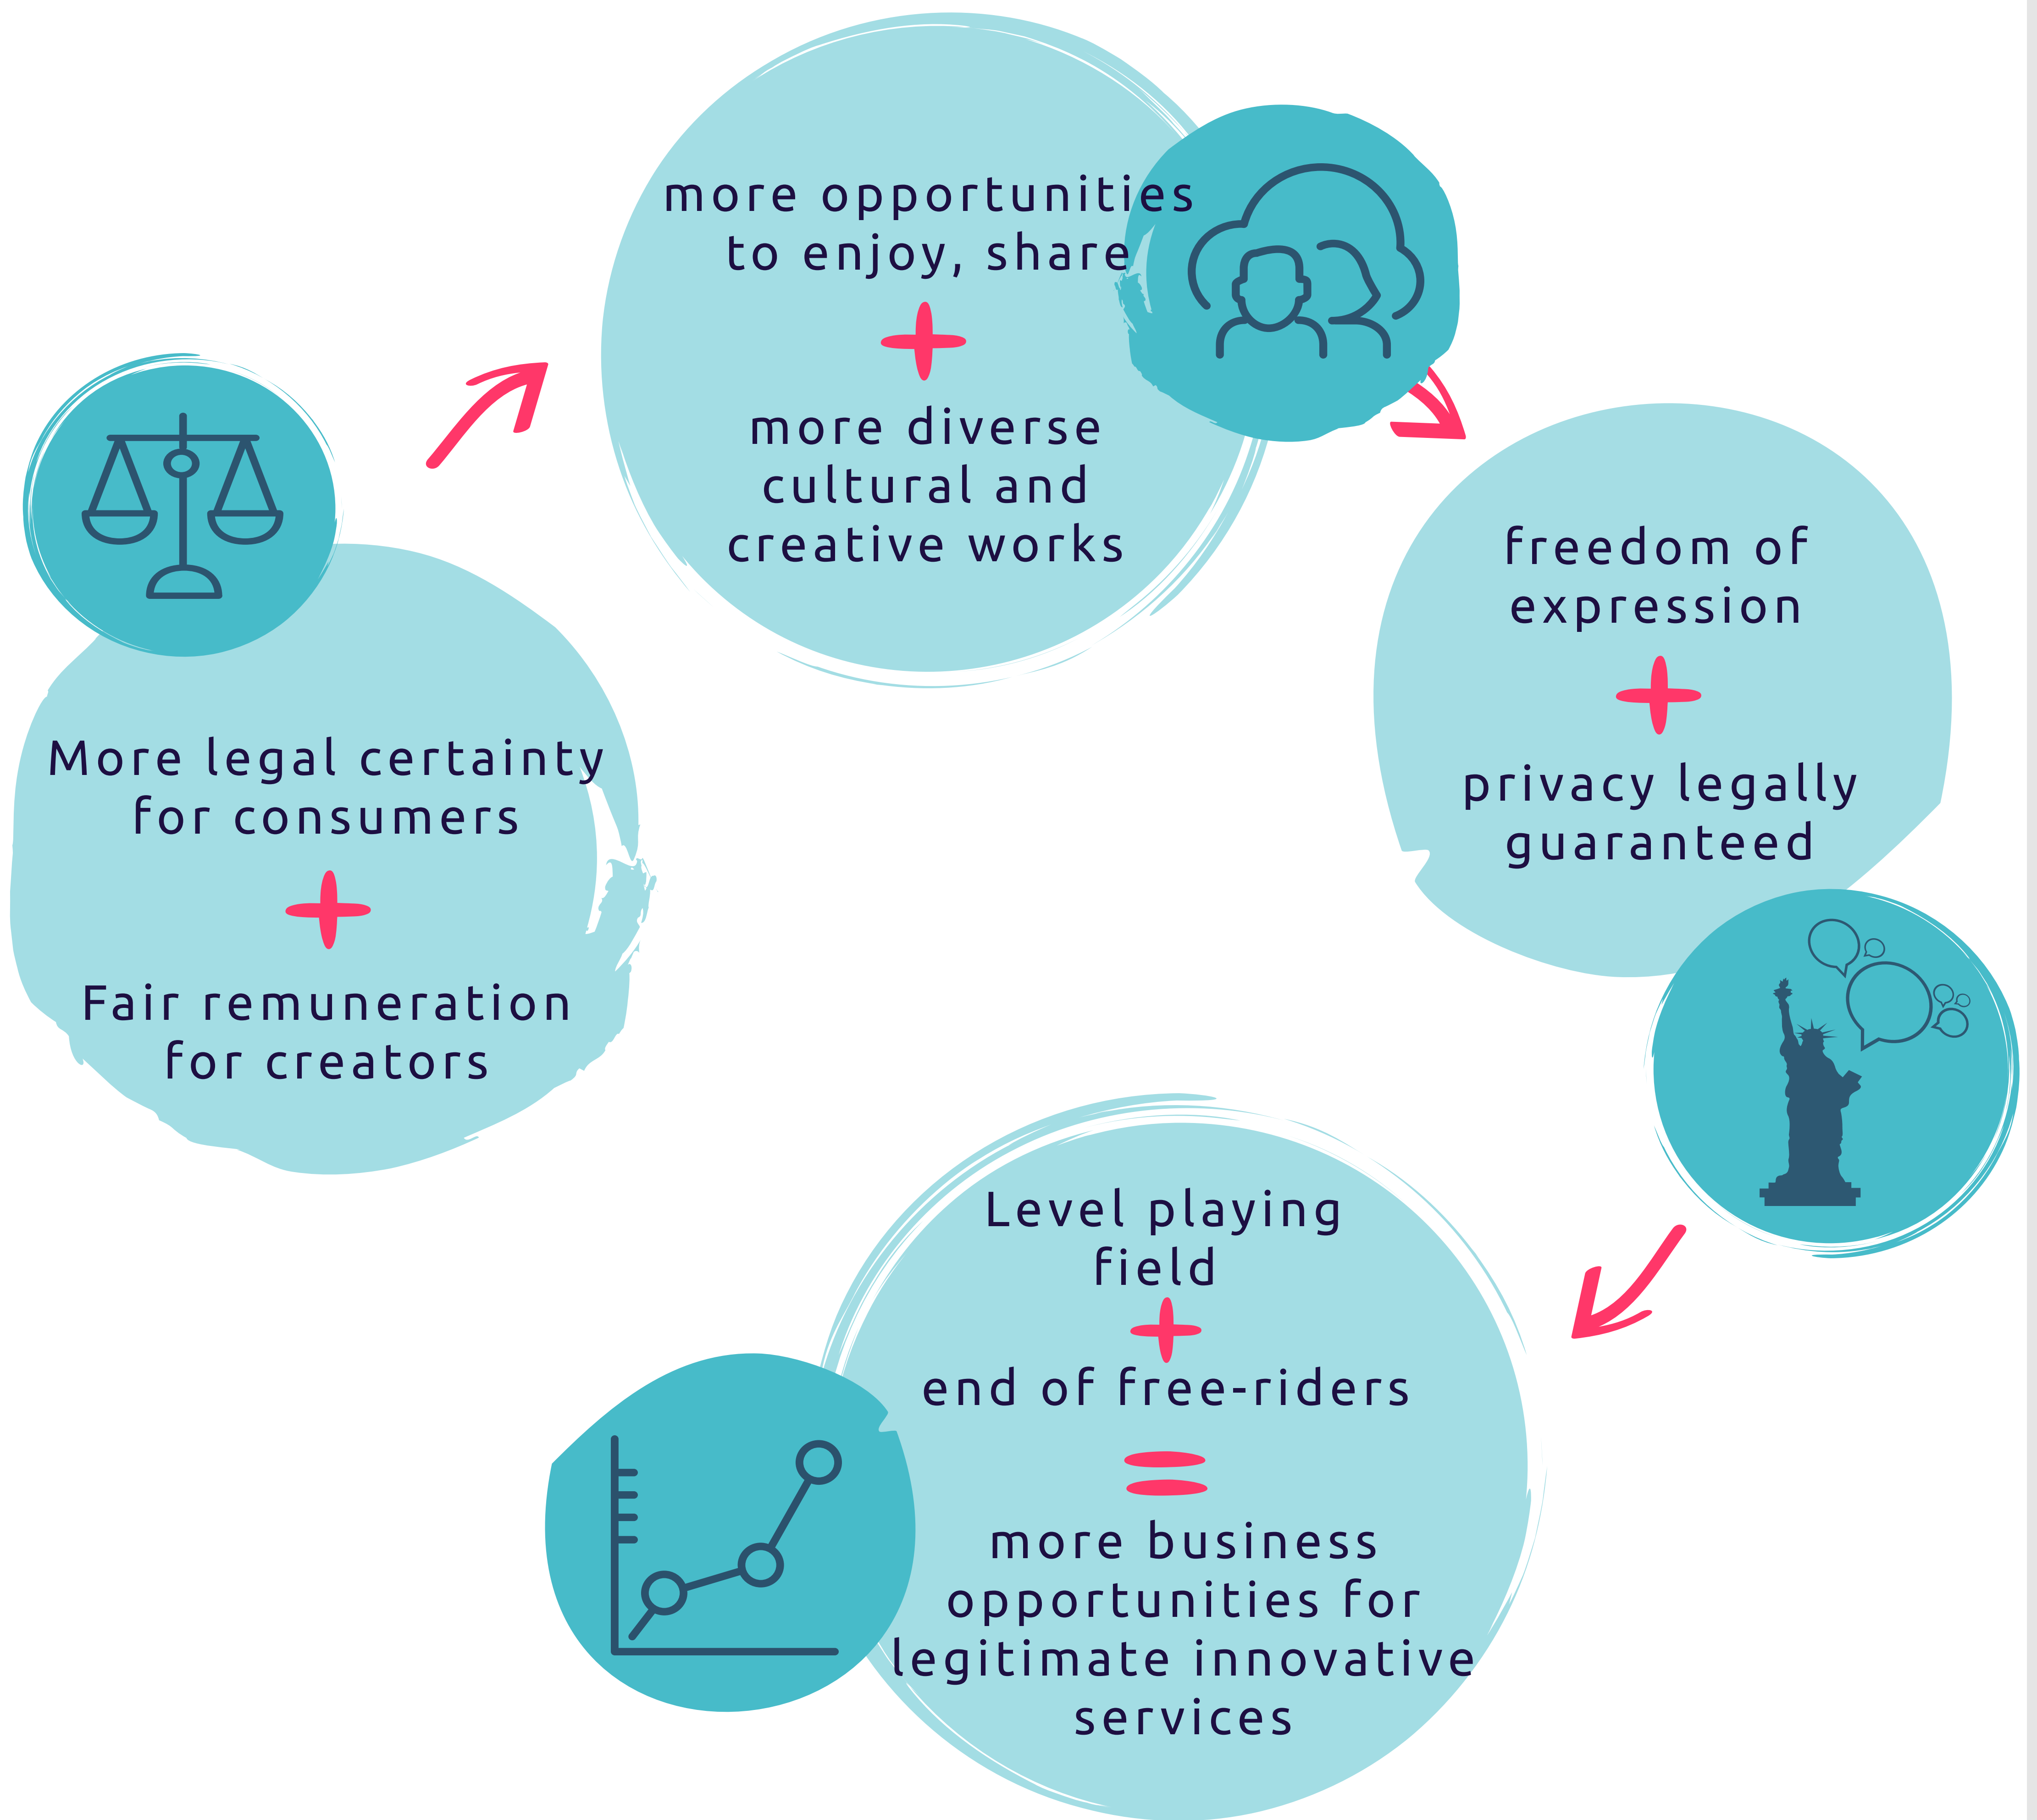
more opportunities to enjoy, share

+

more diverse cultural and creative works

freedom of expression

+

privacy legally guaranteed

Level playing field

+

end of free-riders

=

more business opportunities for legitimate innovative services

More legal certainty for consumers

+

Fair remuneration for creators